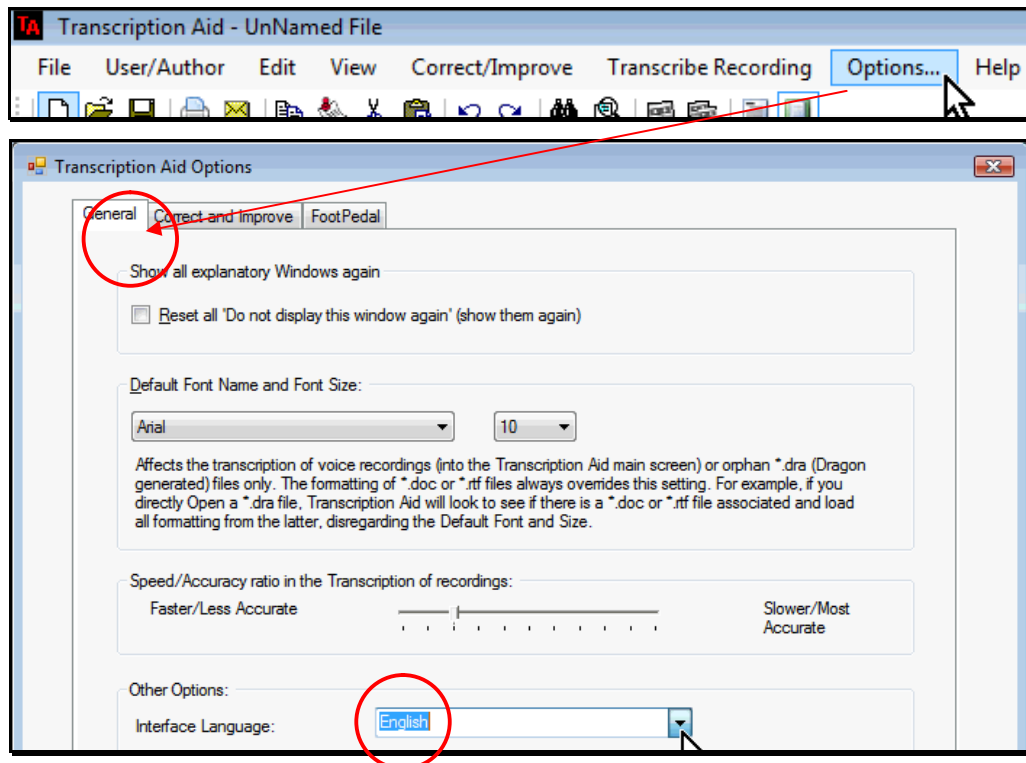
TA Transcription Aid - UnNamed File

File User/Author Edit View Correct/Improve Transcribe Recording Options... Help

Transcription Aid Options

General Correct and Improve FootPedal

Show all explanatory Windows again

Reset all 'Do not display this window again' (show them again)

Default Font Name and Font Size:

Arial 10

Affects the transcription of voice recordings (into the Transcription Aid main screen) or orphan *.dra (Dragon generated) files only. The formatting of *.doc or *.rtf files always overrides this setting. For example, if you directly Open a *.dra file, Transcription Aid will look to see if there is a *.doc or *.rtf file associated and load all formatting from the latter, disregarding the Default Font and Size.

Speed/Accuracy ratio in the Transcription of recordings:

Faster/Less Accurate

Slower/Most Accurate

Other Options:

Interface Language: English